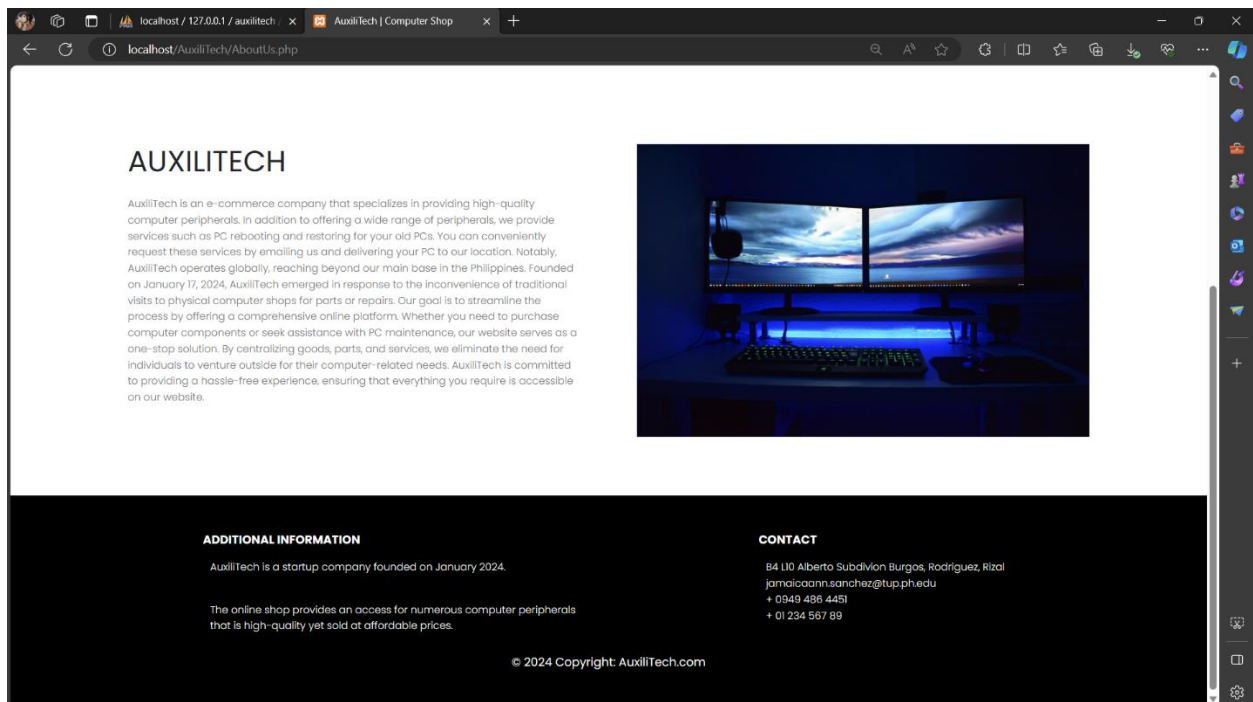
localhost / 127.0.0.1 / auxilitech ×
AuxiliTech | Computer Shop ×
localhost/AuxiliTech/AboutUs.php

AUXILITECH

AuxiliTech is an e-commerce company that specializes in providing high-quality computer peripherals. In addition to offering a wide range of peripherals, we provide services such as PC rebooting and restoring for your old PCs. You can conveniently request these services by emailing us and delivering your PC to our location. Notably, AuxiliTech operates globally, reaching beyond our main base in the Philippines. Founded on January 17, 2024, AuxiliTech emerged in response to the inconvenience of traditional visits to physical computer shops for parts or repairs. Our goal is to streamline the process by offering a comprehensive online platform. Whether you need to purchase computer components or seek assistance with PC maintenance, our website serves as a one-stop solution. By centralizing goods, parts, and services, we eliminate the need for individuals to venture outside for their computer-related needs. AuxiliTech is committed to providing a hassle-free experience, ensuring that everything you require is accessible on our website.

ADDITIONAL INFORMATION

AuxiliTech is a startup company founded on January 2024.

The online shop provides an access for numerous computer peripherals that is high-quality yet sold at affordable prices.

CONTACT

B4 L10 Alberto Subdivion Burgos, Rodriguez, Rizal
jamaicaann.sanchez@tup.ph.edu
+ 0949 486 4451
+ 01 234 567 89

© 2024 Copyright: AuxiliTech.com